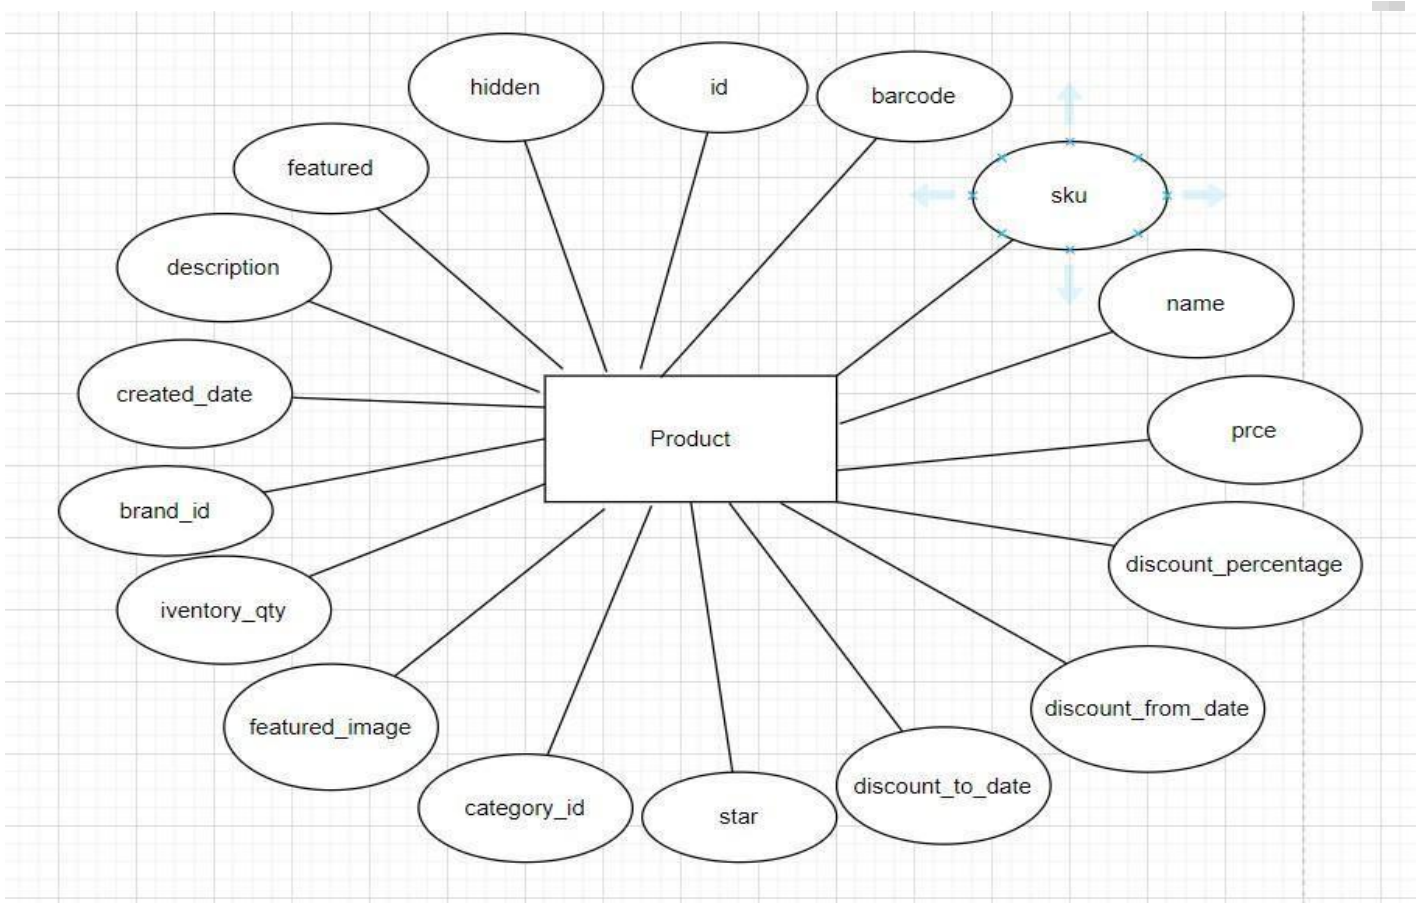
hidden

id

barcode

featured

sku

description

name

created_date

Product

prce

brand_id

discount_percentage

iventory_qty

discount_from_date

featured_image

discount_to_date

category_id

star